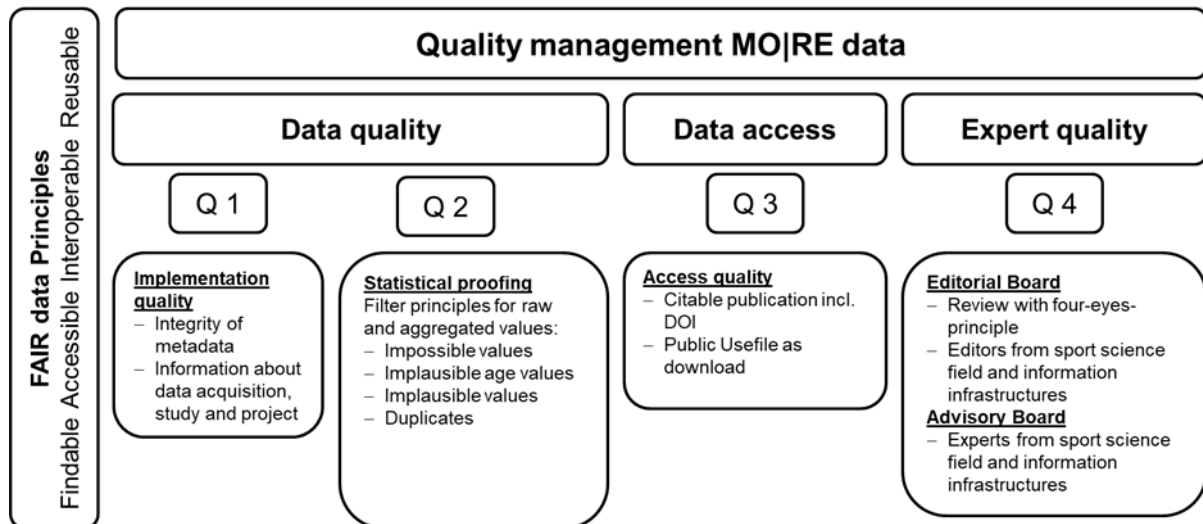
FAIR data Principles
Findable Accessible Interoperable Reusable

Quality management MO|RE data

Data quality

Data access

Expert quality

Q 1

Q 2

Q 3

Q 4

Implementation quality
– Integrity of metadata
– Information about data acquisition, study and project

Statistical proofing
Filter principles for raw and aggregated values:
– Impossible values
– Implausible age values
– Implausible values
– Duplicates

Access quality
– Citable publication incl. DOI
– Public Usefile as download

Editorial Board
– Review with four-eyes-principle
– Editors from sport science field and information infrastructures
Advisory Board
– Experts from sport science field and information infrastructures